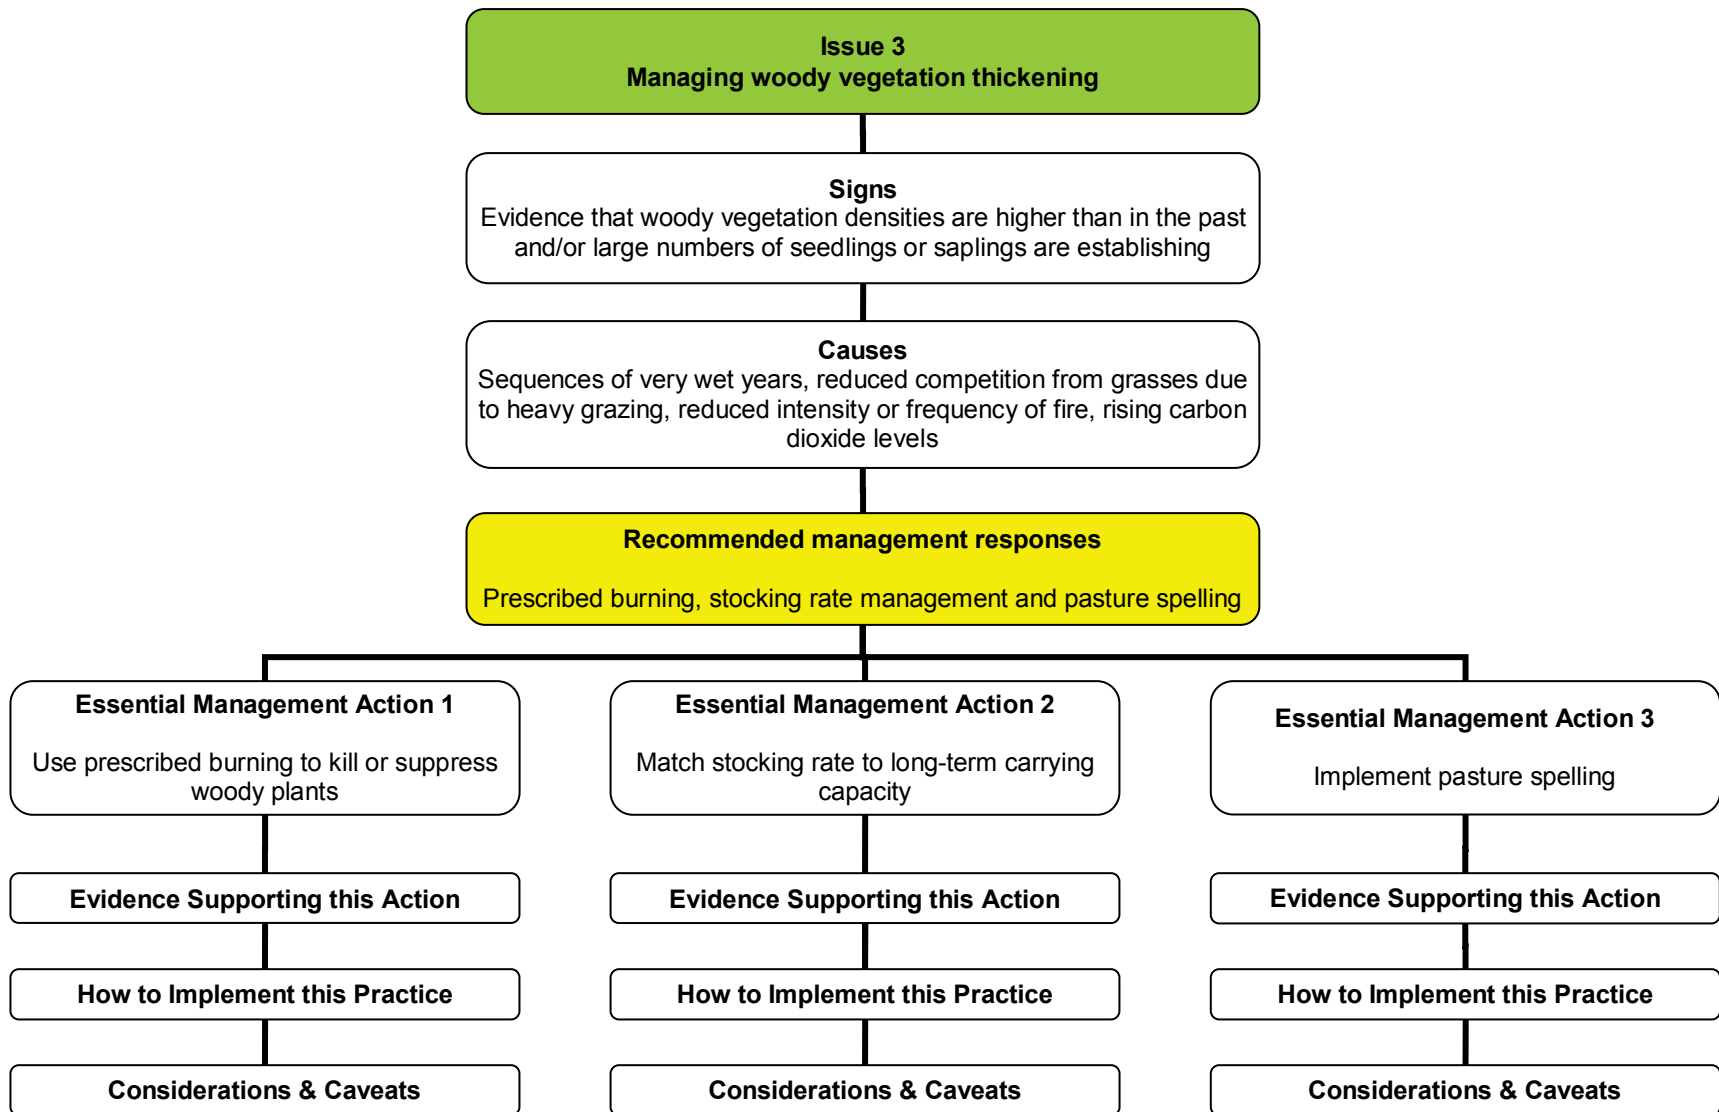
Issue 3
Managing woody vegetation thickening

Signs
Evidence that woody vegetation densities are higher than in the past and/or large numbers of seedlings or saplings are establishing

Causes
Sequences of very wet years, reduced competition from grasses due to heavy grazing, reduced intensity or frequency of fire, rising carbon dioxide levels

Recommended management responses

Prescribed burning, stocking rate management and pasture spelling

Essential Management Action 1

Use prescribed burning to kill or suppress woody plants

Evidence Supporting this Action

How to Implement this Practice

Considerations & Caveats

Essential Management Action 2

Match stocking rate to long-term carrying capacity

Evidence Supporting this Action

How to Implement this Practice

Considerations & Caveats

Essential Management Action 3

Implement pasture spelling

Evidence Supporting this Action

How to Implement this Practice

Considerations & Caveats